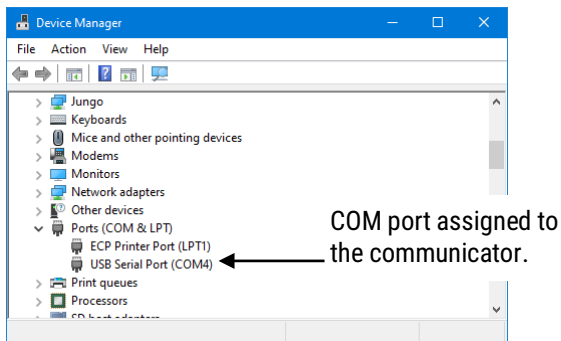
Device Manager

File Action View Help

Jungo
Keyboards
Mice and other pointing devices
Modems
Monitors
Network adapters
Other devices
Ports (COM & LPT)
ECP Printer Port (LPT1)
USB Serial Port (COM4)
Print queues
Processors
SD host adapters

COM port assigned to the communicator.